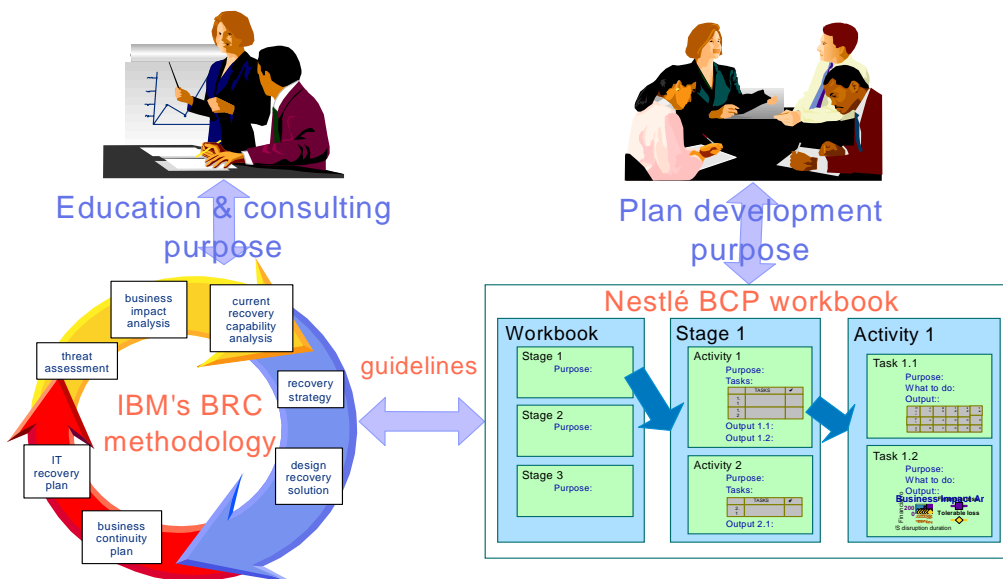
Education & consulting purpose

Plan development purpose

business impact analysis

current recovery capability analysis

threat assessment

recovery strategy

IBM's BRC methodology

IT recovery plan

design recovery solution

business continuity plan

guidelines

Nestlé BCP workbook

Workbook

Stage 1
Purpose:

Stage 2
Purpose:

Stage 3
Purpose:

Stage 1

Activity 1
Purpose:
Tasks:
TASKS
1.
1.
2.
Output 1.1:
Output 1.2:

Activity 2
Purpose:
Tasks:
TASKS
2.
1.
Output 2.1:

Activity 1

Task 1.1
Purpose:
What to do:
Output::

Task 1.2
Purpose:
What to do:
Output::
Business Impact Ar
Tolerable loss
IS disruption duration